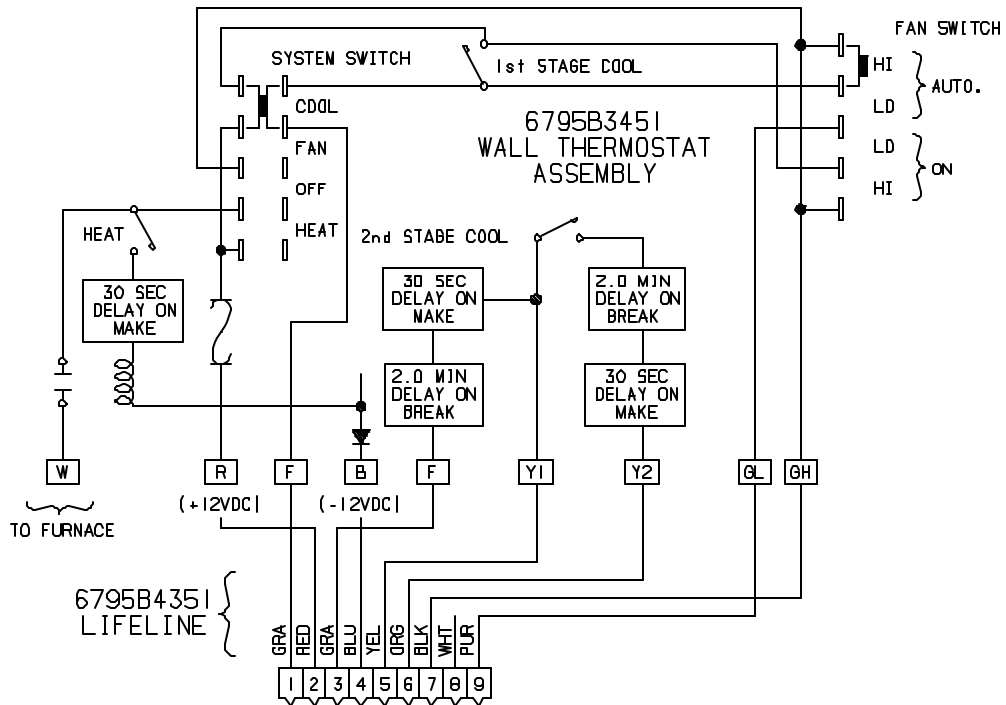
FAN SWITCH

SYSTEM SWITCH

1st STAGE COOL

HI

AUTO.

LO

COOL

6795B3451
WALL THERMOSTAT
ASSEMBLY

FAN

LO

ON

OFF

HI

HEAT

HEAT

2nd STABE COOL

30 SEC
DELAY ON
MAKE

30 SEC
DELAY ON
MAKE

2.0 MIN
DELAY ON
BREAK

2.0 MIN
DELAY ON
BREAK

30 SEC
DELAY ON
MAKE

W

R

F

B

F

Y1

Y2

GL

GH

(+12VDC)

(-12VDC)

TO FURNACE

6795B4351
LIFELINE

GRA

RED

GRA

BLU

YEL

ORG

BLK

WHT

PUR

1 2 3 4 5 6 7 8 9